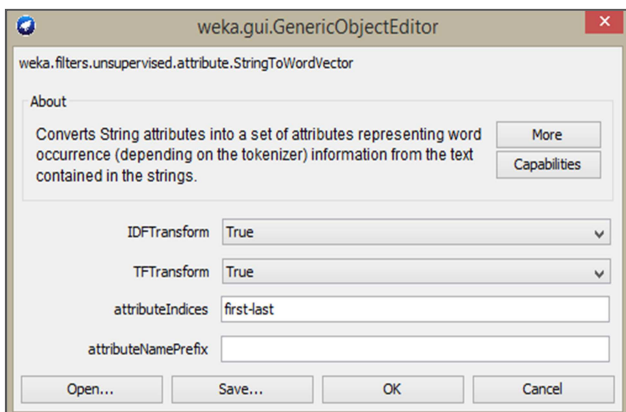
weka.gui.GenericObjectEditor

weka.filters.unsupervised.attribute.StringToWordVector

About

Converts String attributes into a set of attributes representing word occurrence (depending on the tokenizer) information from the text contained in the strings.

More

Capabilities

IDFTransform True

TFTransform True

attributeIndices first-last

attributeNamePrefix

Open...

Save...

OK

Cancel